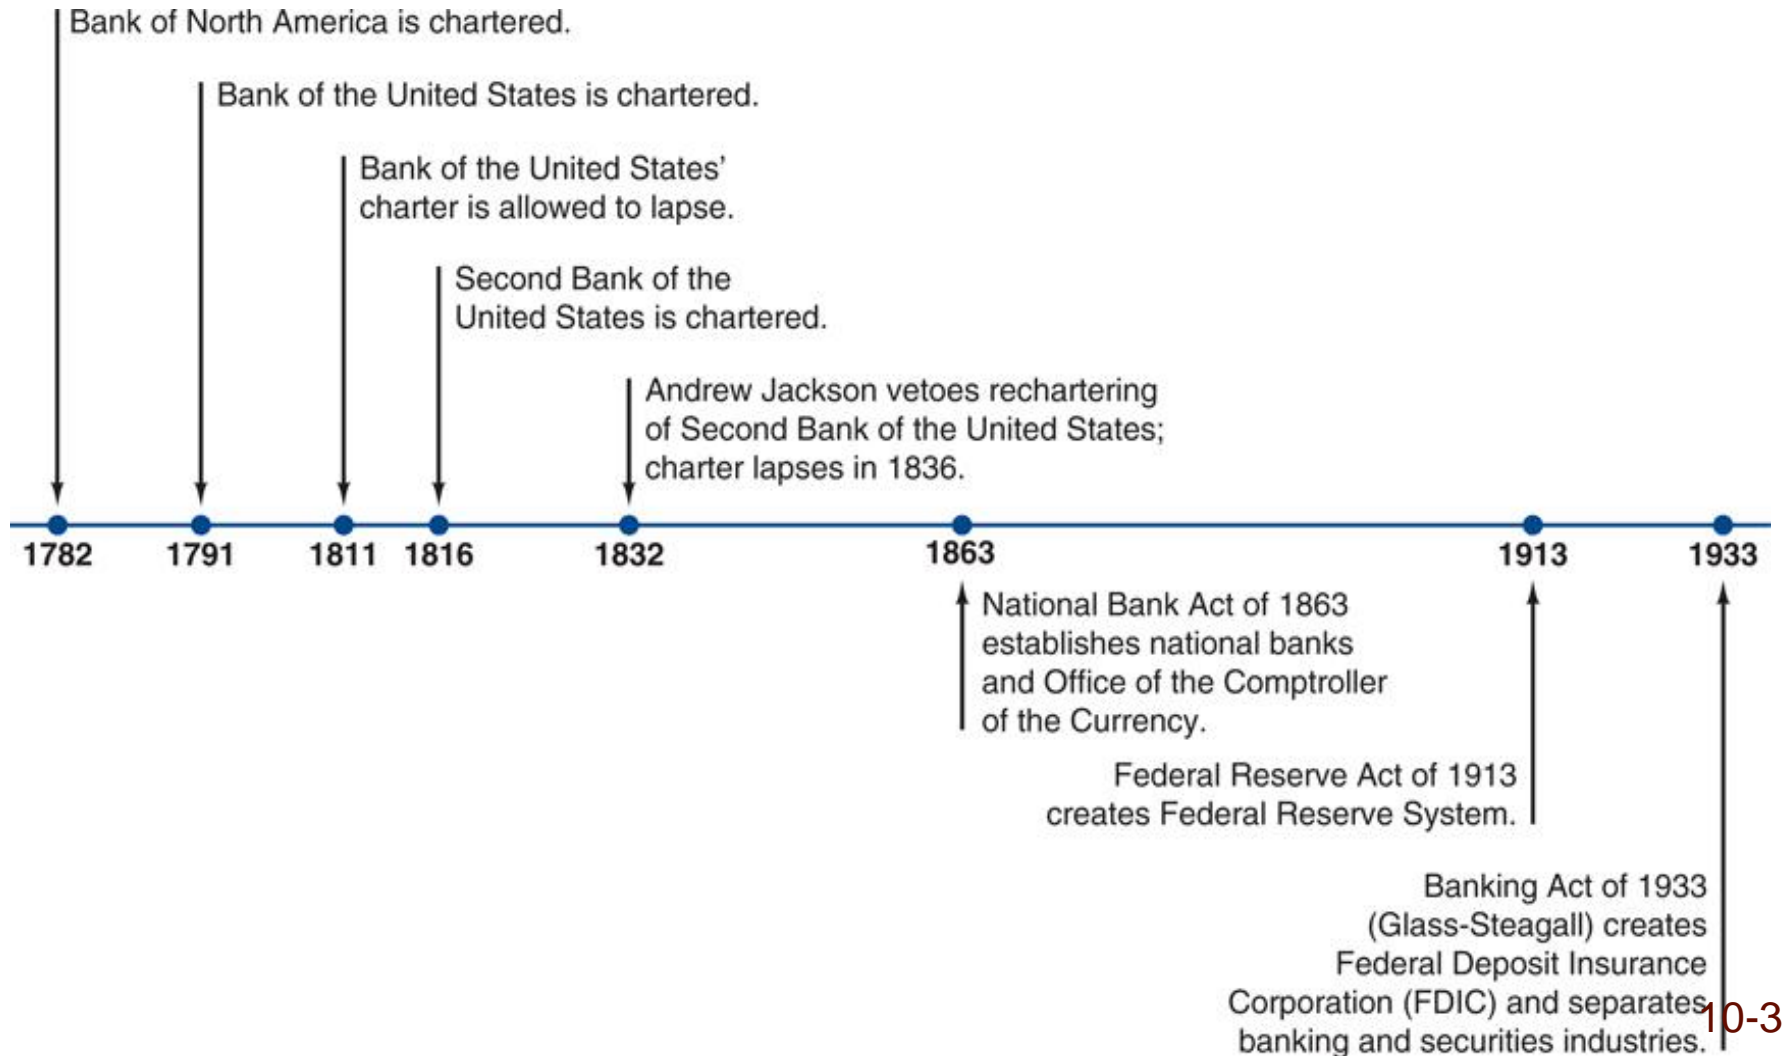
Bank of North America is chartered.

Bank of the United States is chartered.

Bank of the United States' charter is allowed to lapse.

Second Bank of the United States is chartered.

Andrew Jackson vetoes rechartering of Second Bank of the United States; charter lapses in 1836.

1782 1791 1811 1816 1832 1863 1913 1933

National Bank Act of 1863 establishes national banks and Office of the Comptroller of the Currency.

Federal Reserve Act of 1913 creates Federal Reserve System.

Banking Act of 1933 (Glass-Steagall) creates Federal Deposit Insurance Corporation (FDIC) and separates banking and securities industries.

10-3